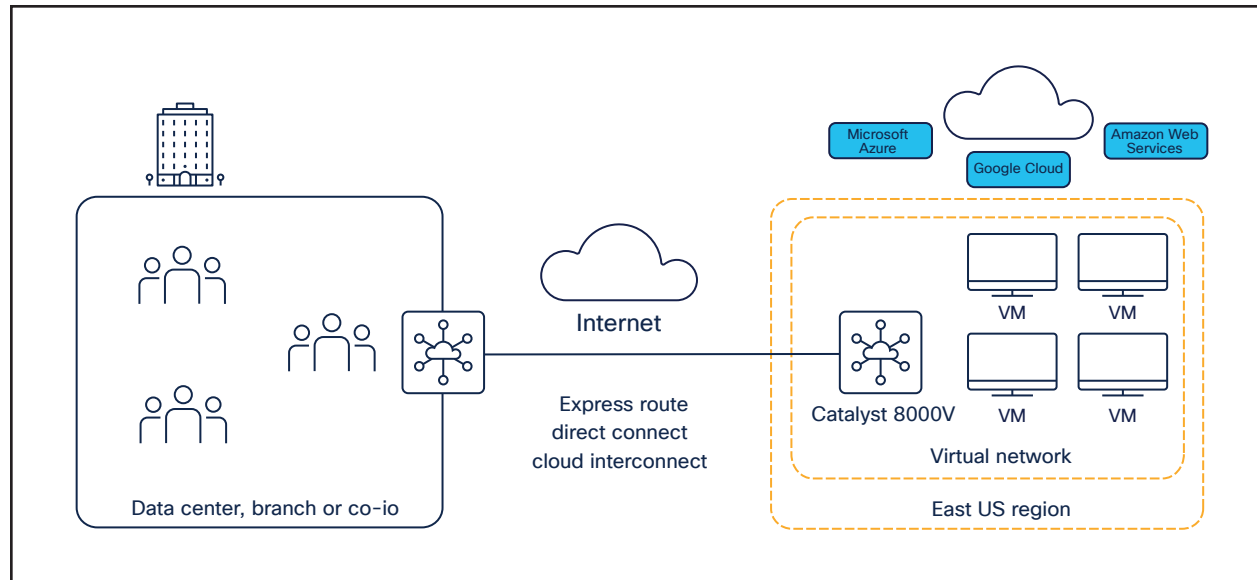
Microsoft Azure

Google Cloud

Amazon Web Services

Internet

VM

VM

VM

VM

Catalyst 8000V

Express route direct connect cloud interconnect

Virtual network

Data center, branch or co-io

East US region